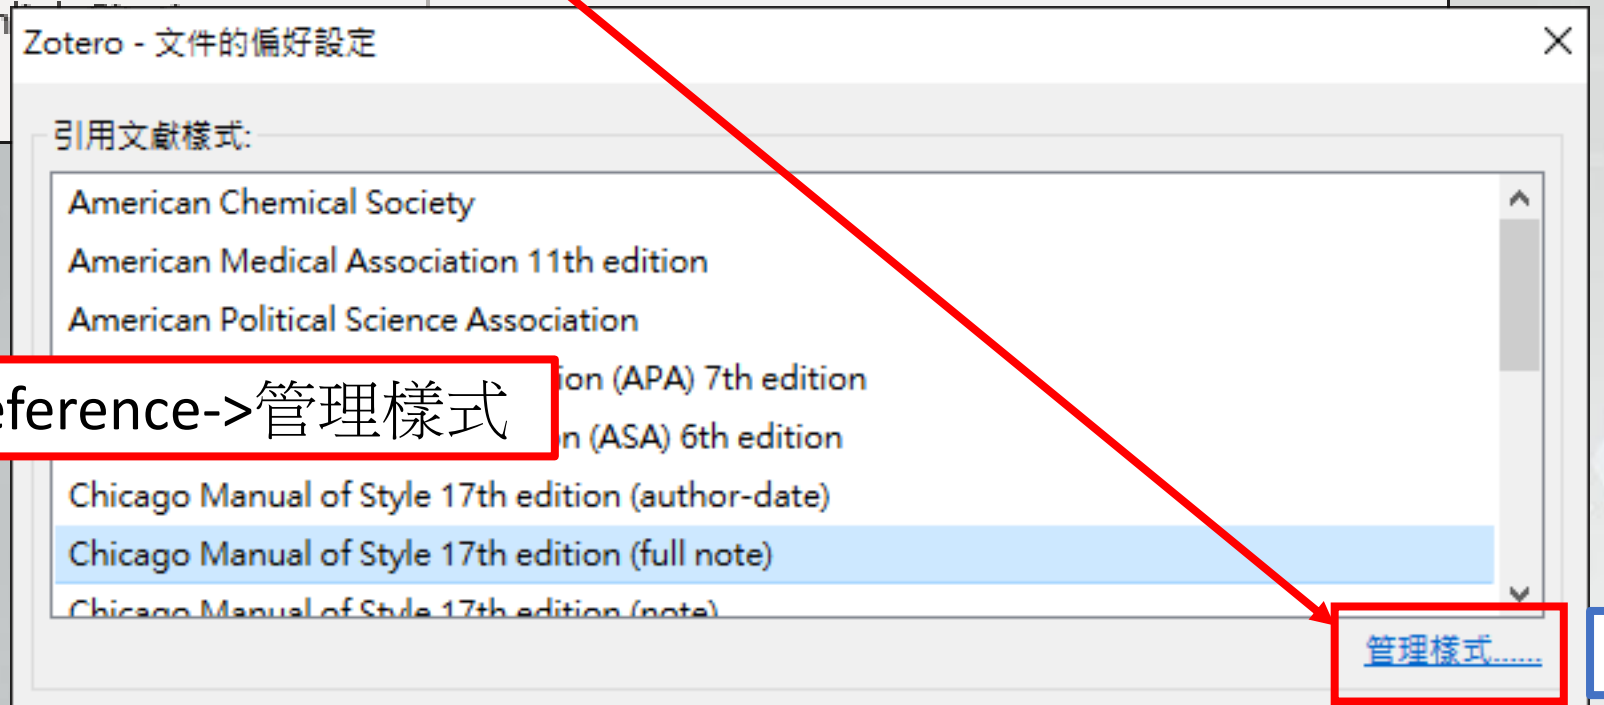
Zotero - 文件的偏好設定

引用文獻樣式:

American Chemical Society
American Medical Association 11th edition
American Political Science Association
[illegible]ion (APA) 7th edition
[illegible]n (ASA) 6th edition
Chicago Manual of Style 17th edition (author-date)
Chicago Manual of Style 17th edition (full note)
Chicago Manual of Style 17th edition (note)

eference->管理樣式

管理樣式......